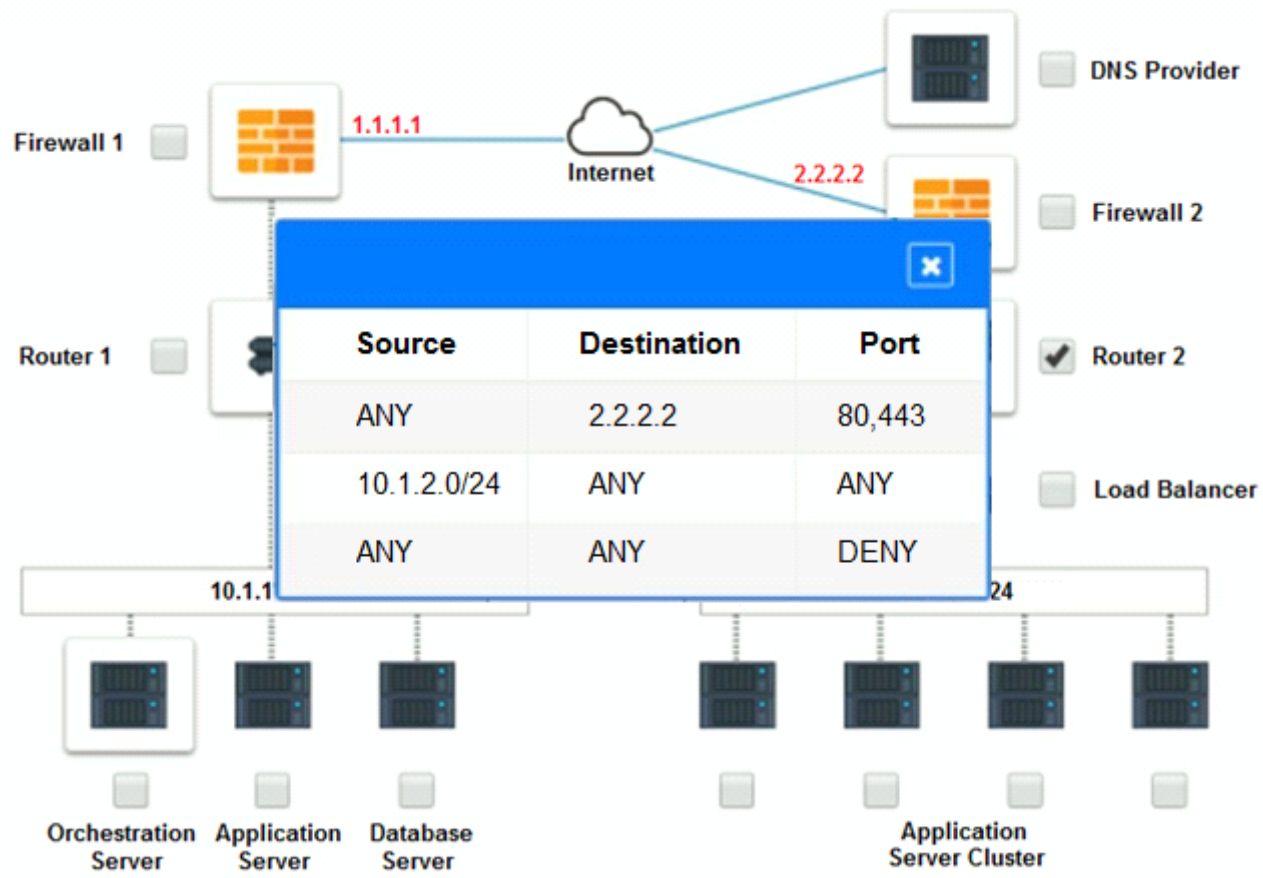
DNS Provider

Firewall 1

1.1.1.1

Internet

2.2.2.2

Firewall 2

×

| Source | Destination | Port |
|---|---|---|
| ANY | 2.2.2.2 | 80,443 |
| 10.1.2.0/24 | ANY | ANY |
| ANY | ANY | DENY |

Router 1

Router 2

Load Balancer

10.1.1

24

Orchestration Server

Application Server

Database Server

Application Server Cluster